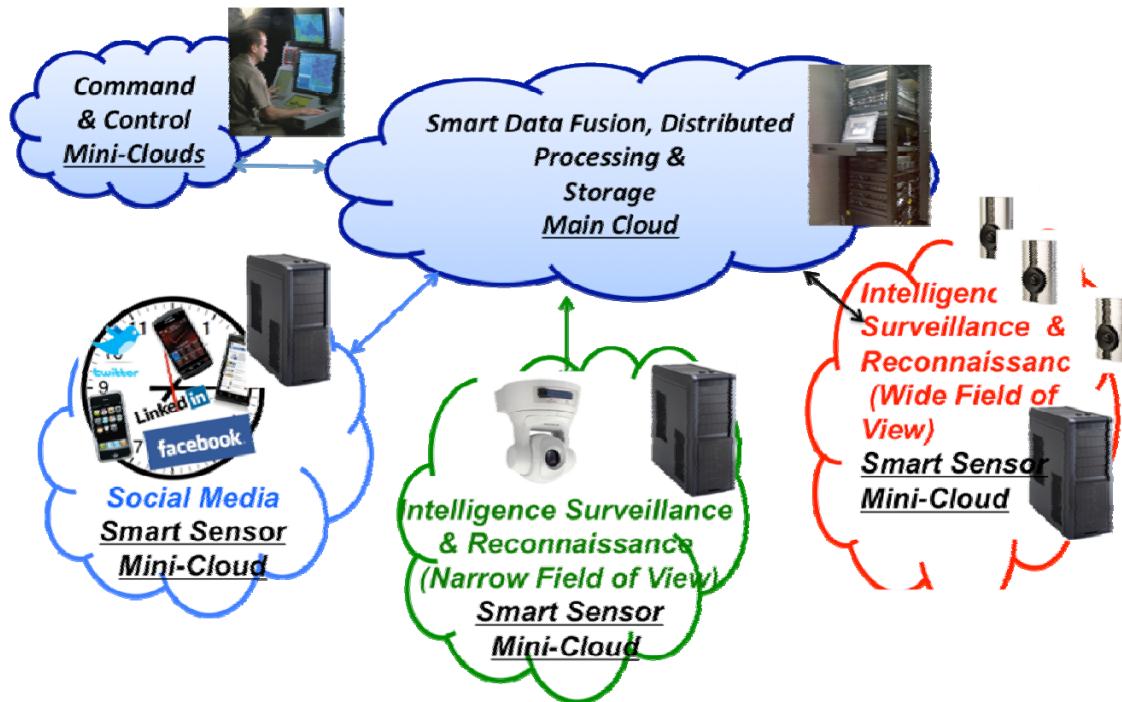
Command & Control Mini-Clouds

Smart Data Fusion, Distributed Processing & Storage Main Cloud

twitter

Linked in

facebook

9

7

Social Media Smart Sensor Mini-Cloud

Intelligence Surveillance & Reconnaissance (Narrow Field of View) Smart Sensor Mini-Cloud

Intelligenc Surveillance & Reconnaissanc (Wide Field of View) Smart Sensor Mini-Cloud